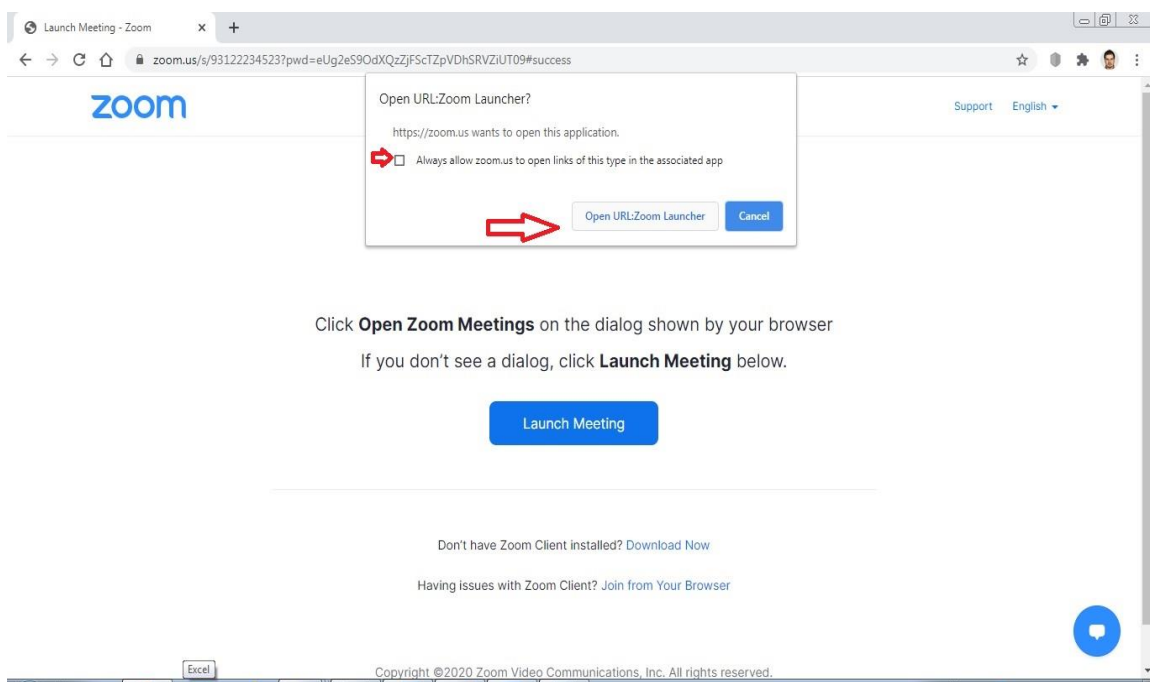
Launch Meeting - Zoom

zoom.us/s/93122234523?pwd=eUg2eS9OdXQzZjFScTZpVDhSRVZiUT09#success

zoom

Open URL:Zoom Launcher?

https://zoom.us wants to open this application.

Always allow zoom.us to open links of this type in the associated app

Open URL:Zoom Launcher

Cancel

Support English

Click **Open Zoom Meetings** on the dialog shown by your browser

If you don't see a dialog, click **Launch Meeting** below.

Launch Meeting

Don't have Zoom Client installed? Download Now

Having issues with Zoom Client? Join from Your Browser

Excel

Copyright ©2020 Zoom Video Communications, Inc. All rights reserved.